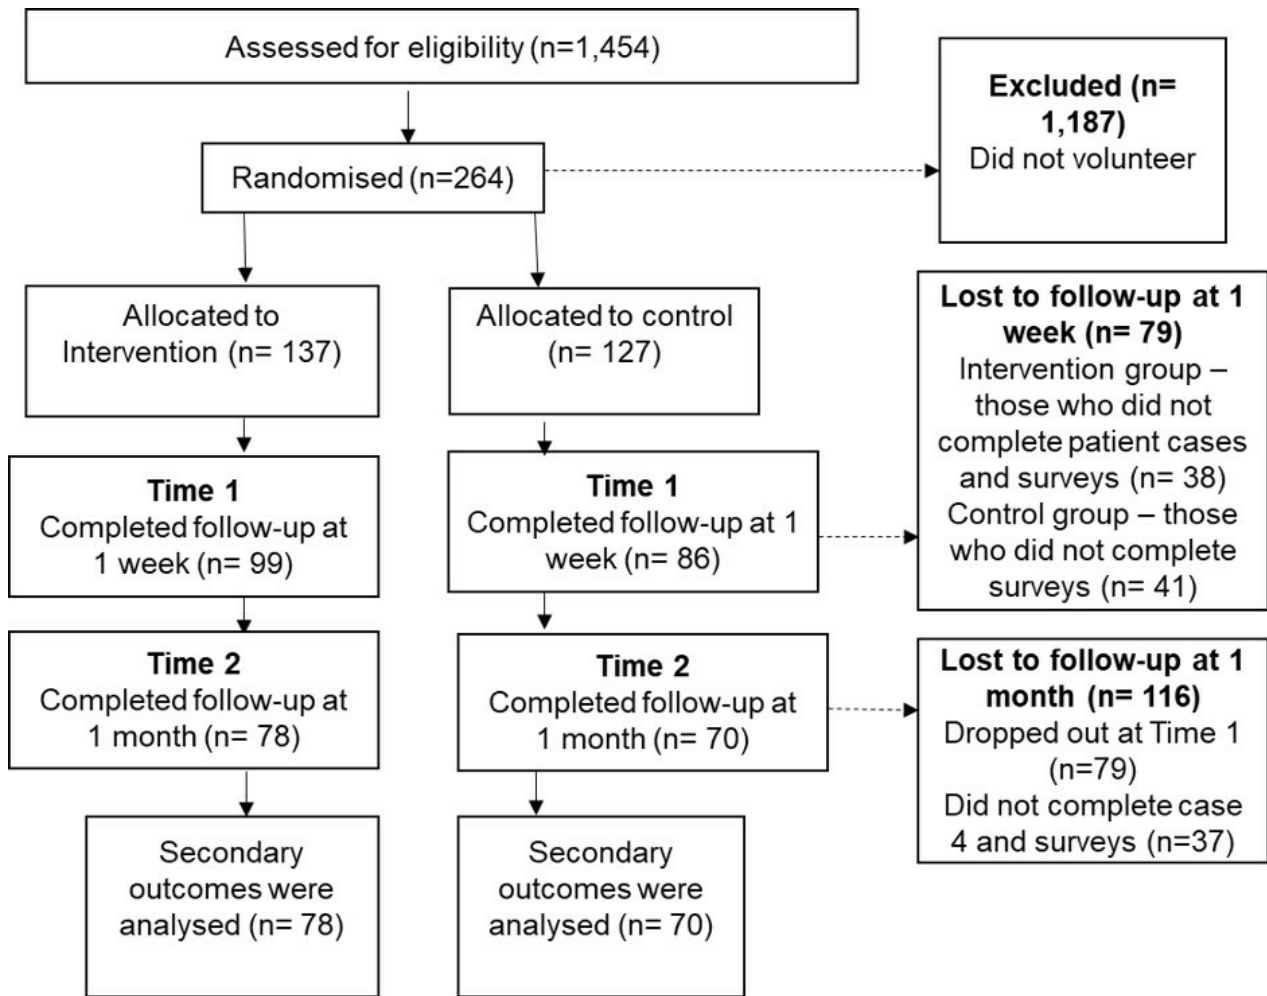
Assessed for eligibility (n=1,454)

Excluded (n= 1,187)
Did not volunteer

Randomised (n=264)

Allocated to Intervention (n= 137)

Allocated to control (n= 127)

Lost to follow-up at 1 week (n= 79)
Intervention group – those who did not complete patient cases and surveys (n= 38)
Control group – those who did not complete surveys (n= 41)

Time 1
Completed follow-up at 1 week (n= 99)

Time 1
Completed follow-up at 1 week (n= 86)

Time 2
Completed follow-up at 1 month (n= 78)

Time 2
Completed follow-up at 1 month (n= 70)

Lost to follow-up at 1 month (n= 116)
Dropped out at Time 1 (n=79)
Did not complete case 4 and surveys (n=37)

Secondary outcomes were analysed (n= 78)

Secondary outcomes were analysed (n= 70)